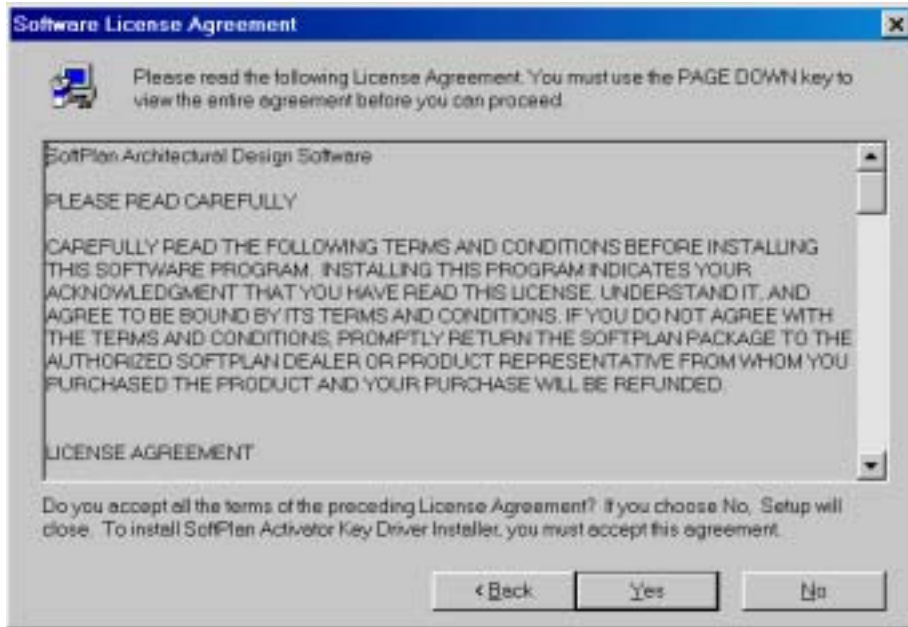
Software License Agreement

Please read the following License Agreement. You must use the PAGE DOWN key to view the entire agreement before you can proceed.

SoftPlan Architectural Design Software

PLEASE READ CAREFULLY

CAREFULLY READ THE FOLLOWING TERMS AND CONDITIONS BEFORE INSTALLING THIS SOFTWARE PROGRAM. INSTALLING THIS PROGRAM INDICATES YOUR ACKNOWLEDGMENT THAT YOU HAVE READ THIS LICENSE, UNDERSTAND IT, AND AGREE TO BE BOUND BY ITS TERMS AND CONDITIONS. IF YOU DO NOT AGREE WITH THE TERMS AND CONDITIONS, PROMPTLY RETURN THE SOFTPLAN PACKAGE TO THE AUTHORIZED SOFTPLAN DEALER OR PRODUCT REPRESENTATIVE FROM WHOM YOU PURCHASED THE PRODUCT AND YOUR PURCHASE WILL BE REFUNDED.

LICENSE AGREEMENT

Do you accept all the terms of the preceding License Agreement? If you choose No, Setup will close. To install SoftPlan Activator Key Driver Installer, you must accept this agreement.

< Back Yes No